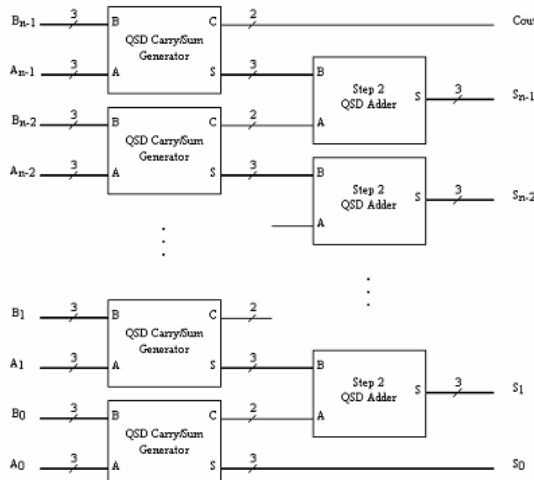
$B_{n-1}$ 3 B QSD Carry/Sum Generator C 2 Cout
$A_{n-1}$ 3 A S 3 B Step 2 QSD Adder S 3 $S_{n-1}$
$B_{n-2}$ 3 B QSD Carry/Sum Generator C 2 A
$A_{n-2}$ 3 A S 3 B Step 2 QSD Adder S 3 $S_{n-2}$
A

$B_1$ 3 B QSD Carry/Sum Generator C 2
$A_1$ 3 A S 3 B Step 2 QSD Adder S 3 $S_1$
$B_0$ 3 B QSD Carry/Sum Generator C 2 A
$A_0$ 3 A S 3 $S_0$